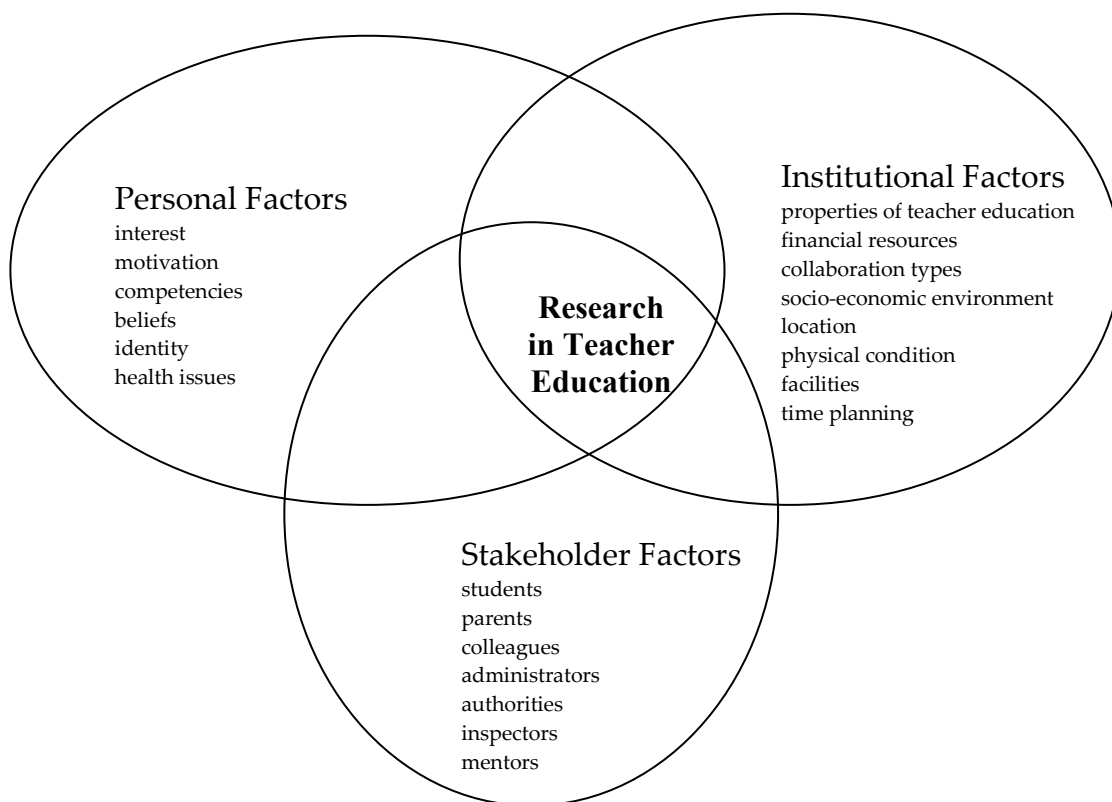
Personal Factors
interest
motivation
competencies
beliefs
identity
health issues

Research in Teacher Education

Institutional Factors
properties of teacher education
financial resources
collaboration types
socio-economic environment
location
physical condition
facilities
time planning

Stakeholder Factors
students
parents
colleagues
administrators
authorities
inspectors
mentors